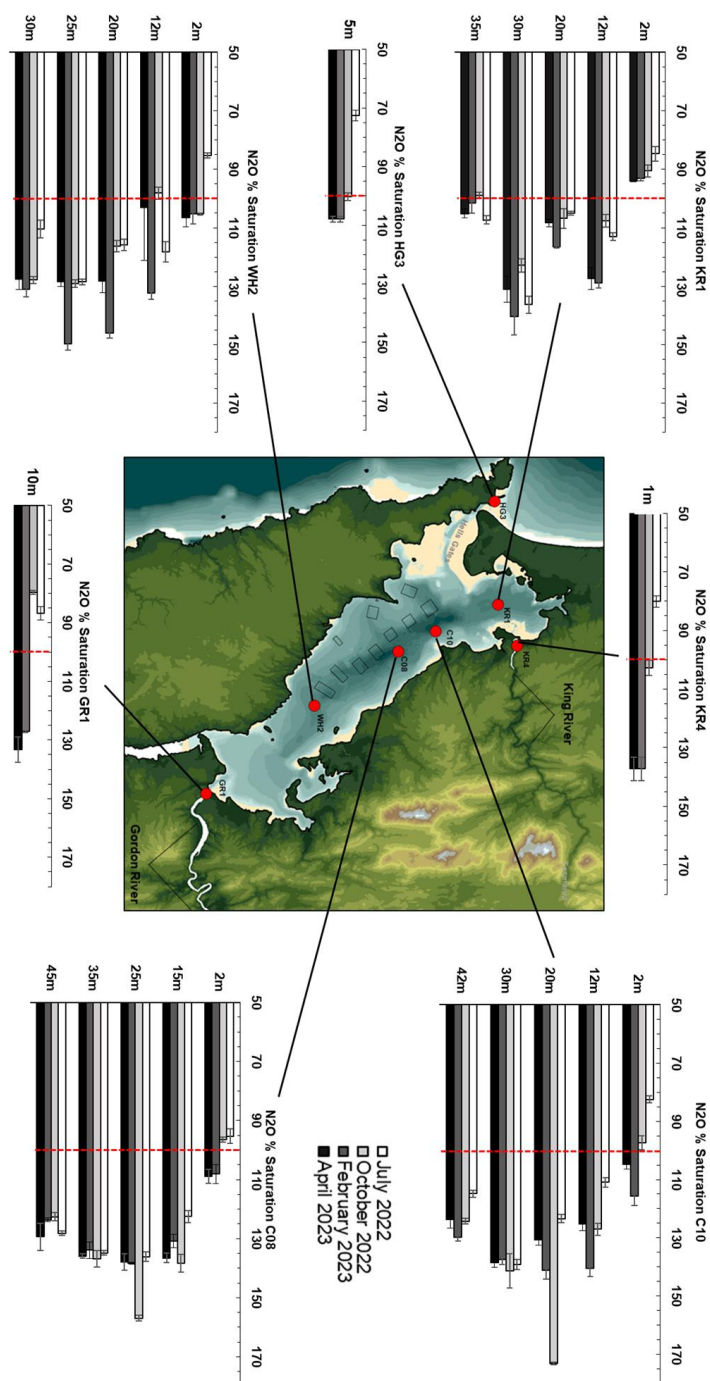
N2O % Saturation KR1
50 70 90 110 130 150 170
2m
12m
20m
30m
35m

N2O % Saturation HG3
50 70 90 110 130 150 170
5m

N2O % Saturation WH2
50 70 90 110 130 150 170
2m
12m
20m
25m
30m

N2O % Saturation KR4
50 70 90 110 130 150 170
1m

HG3
Hells Gates
KR1
KR4
C10
C08
WH2
GR1
King River
Gordon River

N2O % Saturation GR1
50 70 90 110 130 150 170
10m

N2O % Saturation C10
50 70 90 110 130 150 170
2m
12m
20m
30m
42m

□ July 2022
□ October 2022
■ February 2023
■ April 2023

N2O % Saturation C08
50 70 90 110 130 150 170
2m
15m
25m
35m
45m